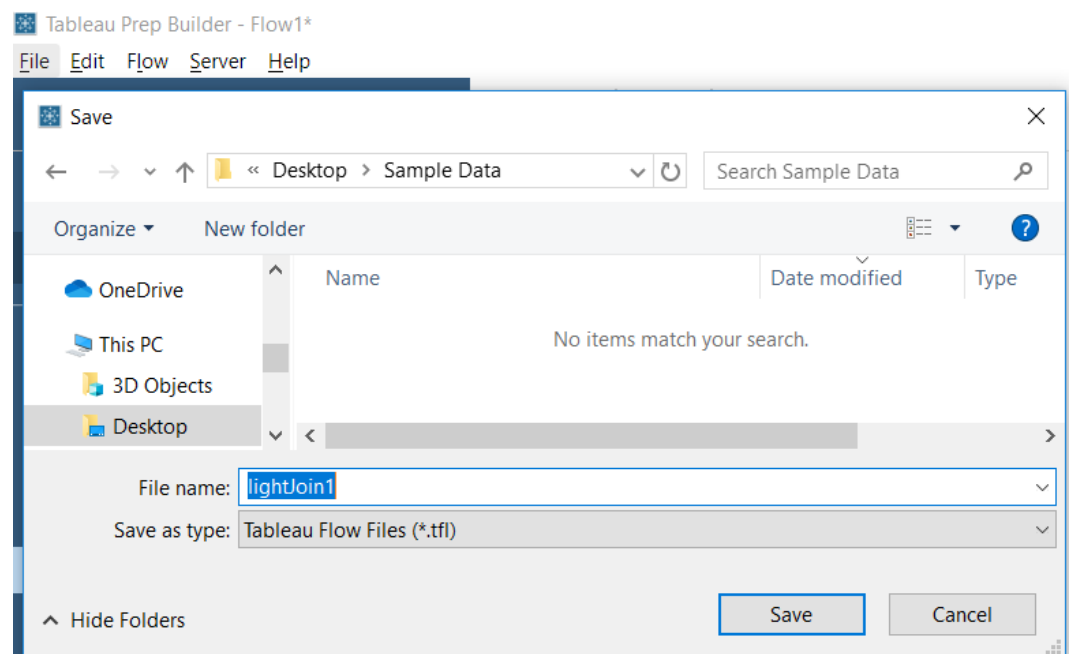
Tableau Prep Builder - Flow1*

File Edit Flow Server Help

Save

« Desktop > Sample Data

Search Sample Data

Organize ▾ New folder

OneDrive

This PC

3D Objects

Desktop

| Name | Date modified | Type |
|---|---|---|

No items match your search.

File name: lightJoin1

Save as type: Tableau Flow Files (*.tfl)

Hide Folders

Save

Cancel